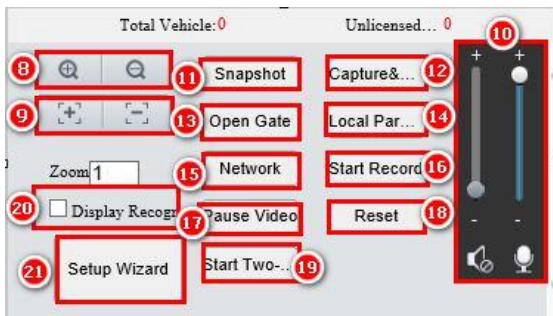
Total Vehicle: 0

Unlicensed... 0

8

9

Zoom 1

20

Display Recogn

21

Setup Wizard

11

Snapshot

13

Open Gate

15

Network

17

Pause Video

Start Two-...

19

Capture&...

12

Local Par...

14

Start Record

16

Reset

18

10

+

+

-

-